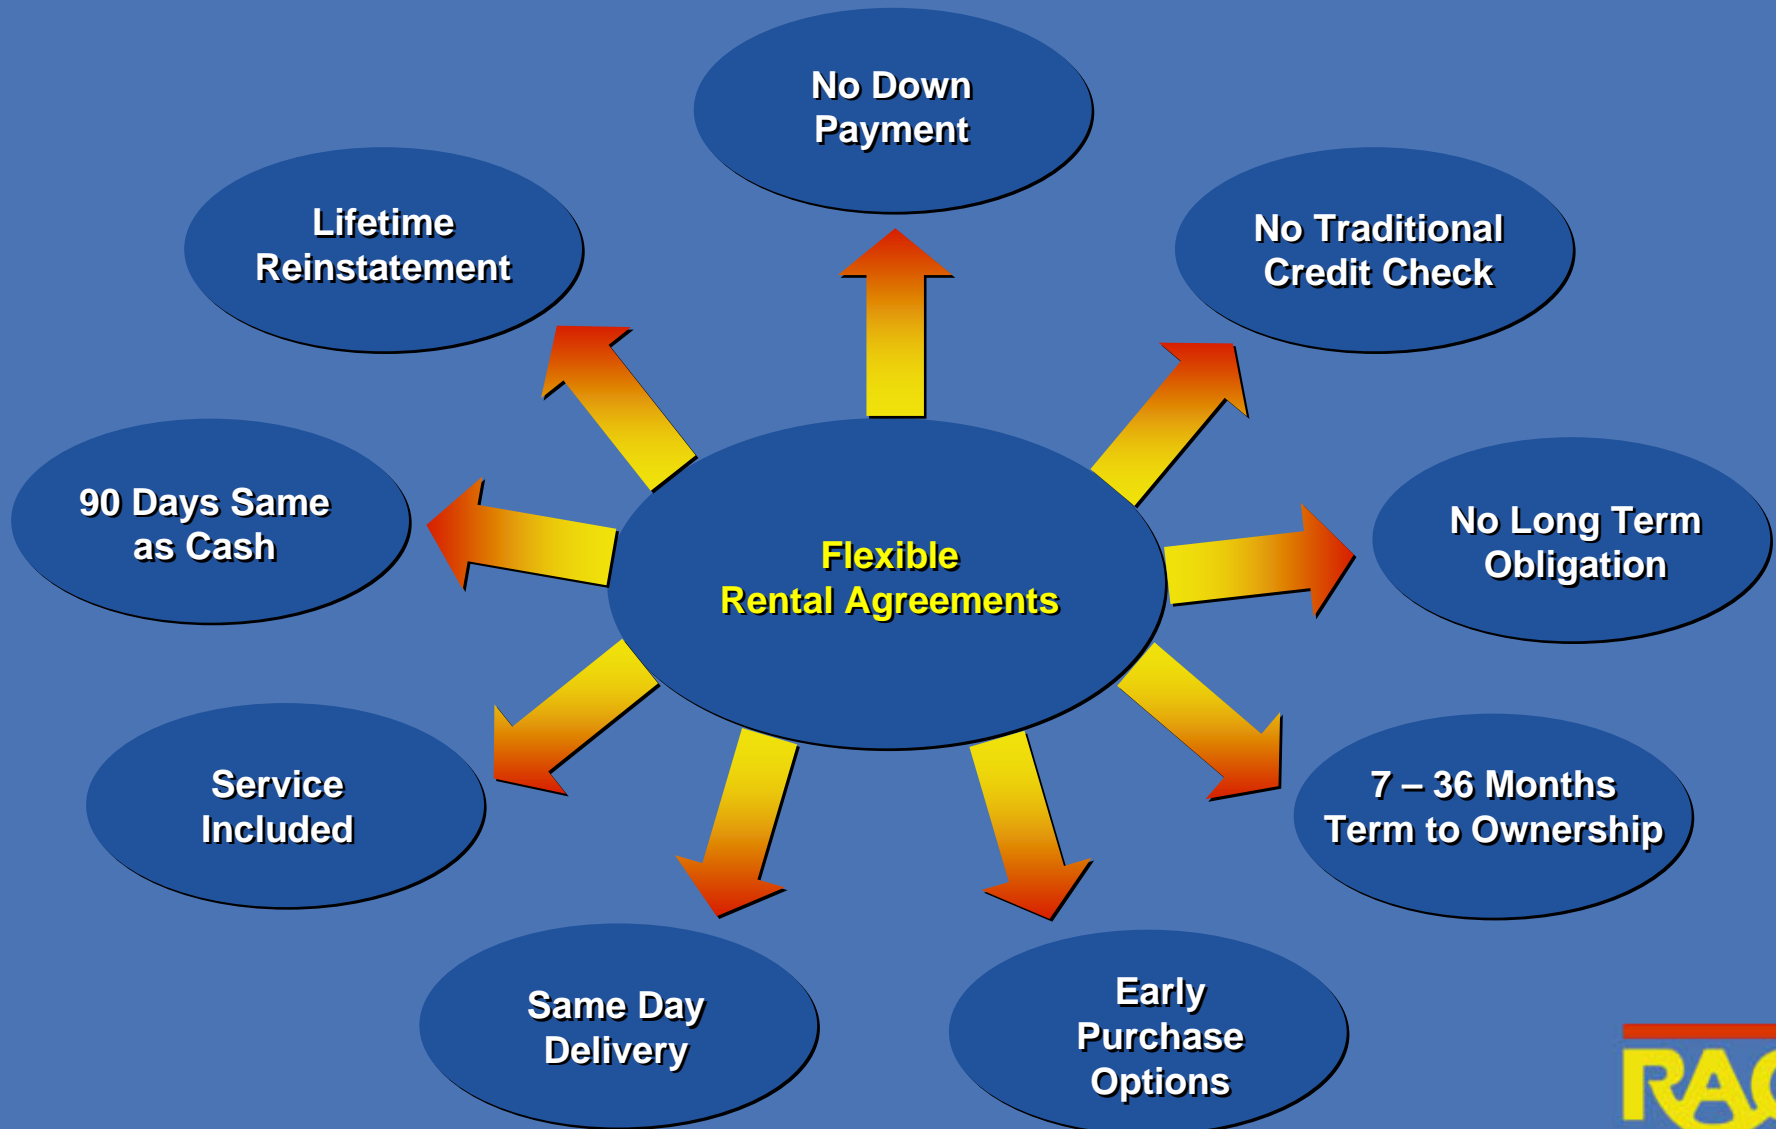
No Down Payment

Lifetime Reinstatement

No Traditional Credit Check

90 Days Same as Cash

Flexible Rental Agreements

No Long Term Obligation

Service Included

7 – 36 Months Term to Ownership

Same Day Delivery

Early Purchase Options

RA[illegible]